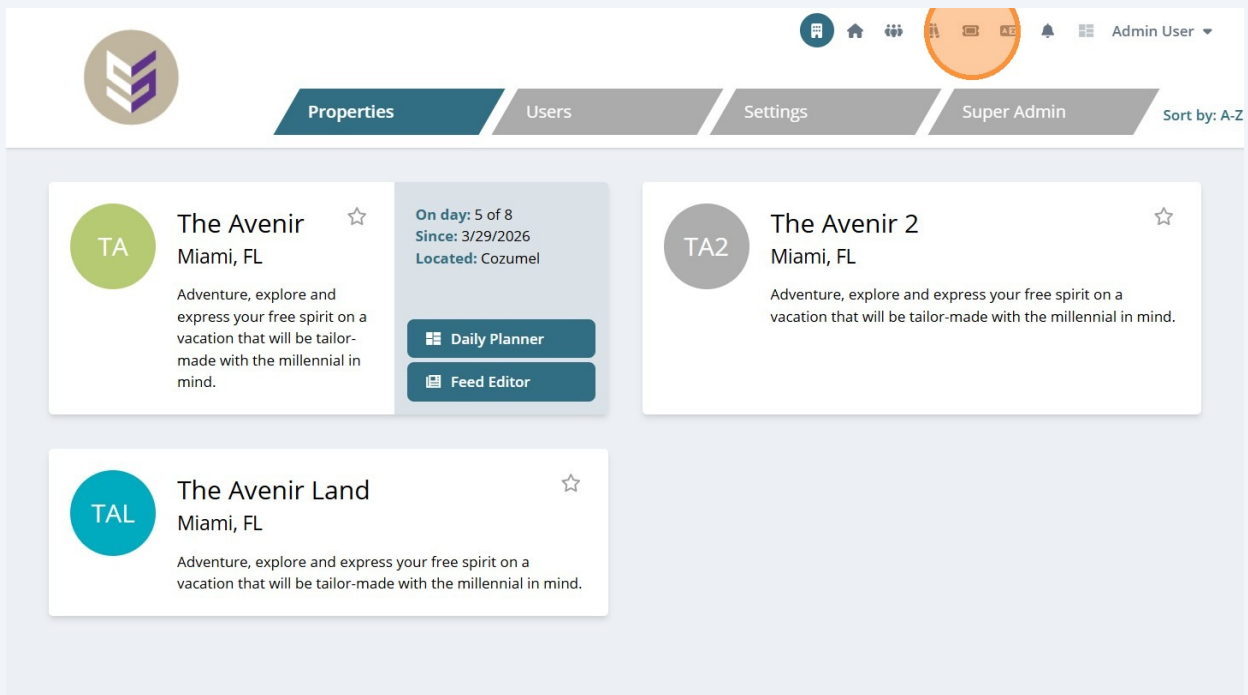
Admin User

Properties
Users
Settings
Super Admin
Sort by: A-Z

TA
The Avenir
Miami, FL
Adventure, explore and express your free spirit on a vacation that will be tailor-made with the millennial in mind.

On day: 5 of 8
Since: 3/29/2026
Located: Cozumel

Daily Planner
Feed Editor

TA2
The Avenir 2
Miami, FL
Adventure, explore and express your free spirit on a vacation that will be tailor-made with the millennial in mind.

TAL
The Avenir Land
Miami, FL
Adventure, explore and express your free spirit on a vacation that will be tailor-made with the millennial in mind.